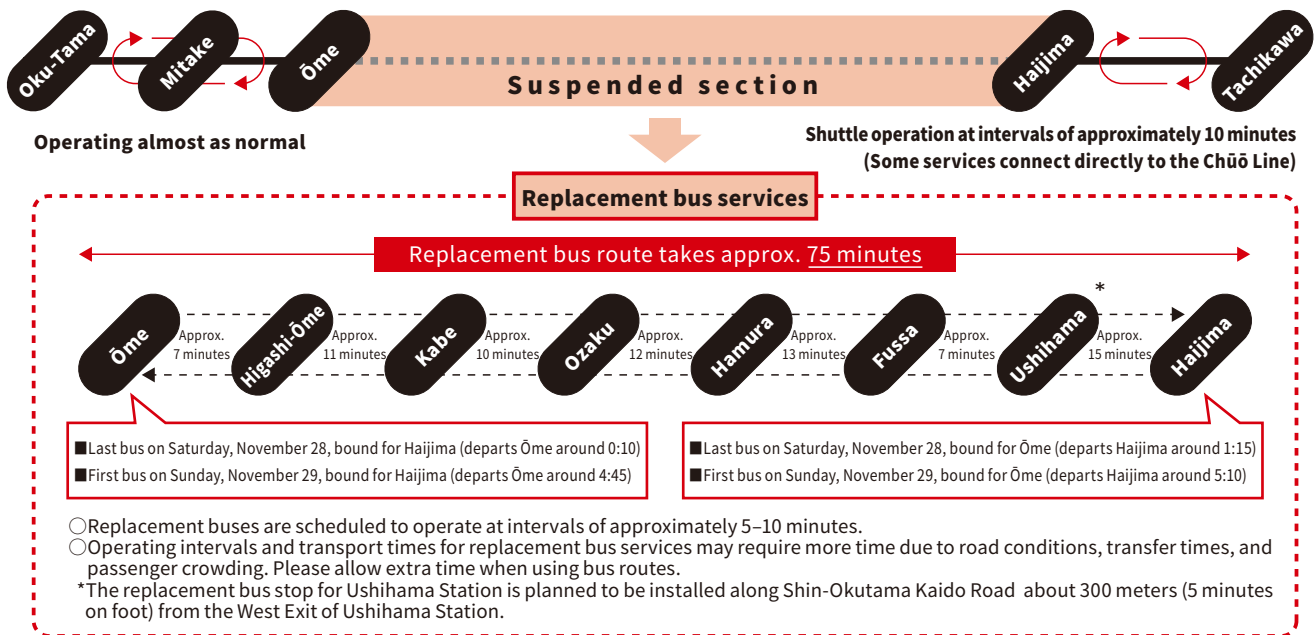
Oku-Tama

Mitake

Ōme

Suspended section

Haijima

Tachikawa

Operating almost as normal

Shuttle operation at intervals of approximately 10 minutes (Some services connect directly to the Chūō Line)

Replacement bus services

Replacement bus route takes approx. 75 minutes

Ōme

Approx. 7 minutes

Higashi-Ōme

Approx. 11 minutes

Kabe

Approx. 10 minutes

Ozaku

Approx. 12 minutes

Hamura

Approx. 13 minutes

Fussa

Approx. 7 minutes

Ushihama

*

Approx. 15 minutes

Haijima

■Last bus on Saturday, November 28, bound for Haijima (departs Ōme around 0:10)
■First bus on Sunday, November 29, bound for Haijima (departs Ōme around 4:45)

■Last bus on Saturday, November 28, bound for Ōme (departs Haijima around 1:15)
■First bus on Sunday, November 29, bound for Ōme (departs Haijima around 5:10)

○Replacement buses are scheduled to operate at intervals of approximately 5–10 minutes.
○Operating intervals and transport times for replacement bus services may require more time due to road conditions, transfer times, and passenger crowding. Please allow extra time when using bus routes.
*The replacement bus stop for Ushihama Station is planned to be installed along Shin-Okutama Kaido Road about 300 meters (5 minutes on foot) from the West Exit of Ushihama Station.